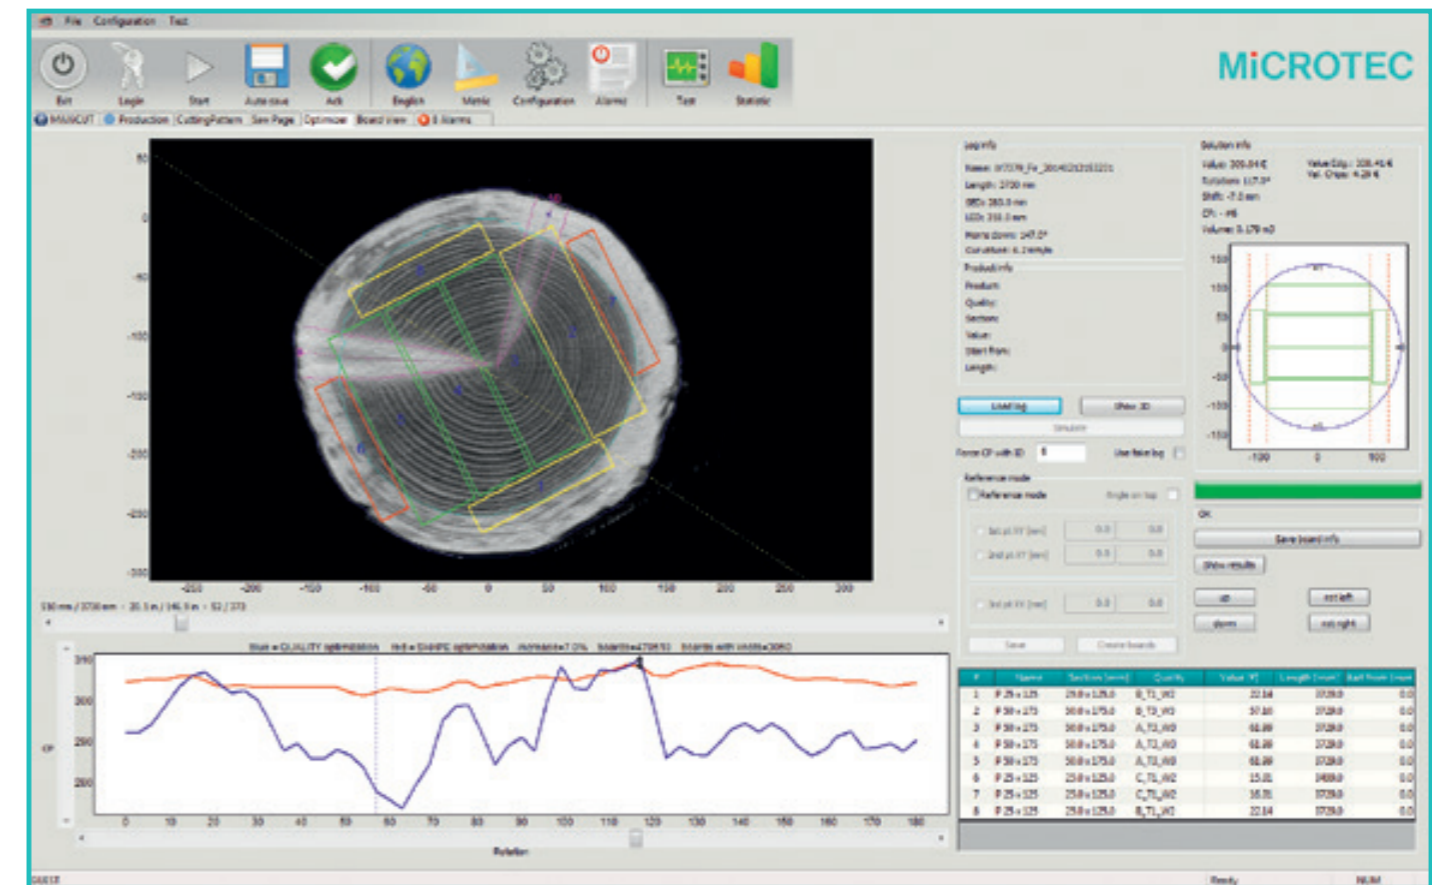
File Configuration Test

Exit Login Start Auto save Ack English Metric Configuration Alarms Test Statistic

MiCROTEC

MiXSCUT Production CuttingPattern Saw Page Optimizer Board view 0 Alarms

Log info
Name: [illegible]
Length: 3720 mm
SED: 283.0 mm
LED: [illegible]
Horns down: 147.0°
Curvature: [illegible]

Product info
Product:
Quality:
Section:
Value:
Start from:
Length:

Solution info
Value: 309.84 €
Rotation: 117.0°
Shift: -7.0 mm
CP: -95
Volume: 0.179 m3
Value Edg.: 308.41 €
Val. Chips: 4.28 €

Loading Show 3D
Simulate
Force CP with ID 0 Use fake log
Reference mode
Reference mode Single on top
1st pt XY [mm] 0.0 0.0
2nd pt XY [mm] 0.0 0.0
3rd pt XY [mm] 0.0 0.0
Save Create boards

OK
Save board info
Show results
up rot left
down rot right

50
0
-50
-100
-150
-200
-250
-300
-250 -200 -150 -100 -50 0 50 100 150 200 250 300

100
100
50
0
-50
-100
-150
-100 0 100

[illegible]

Blue = QUALITY optimization Red = SHAPE optimization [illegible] boards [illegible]

310
300
290
280
CP
0 10 20 30 40 50 60 70 80 90 100 110 120 130 140 150 160 170 180
Rotation

| # | Name | Section [mm] | Quality | Value [€] | Length [mm] | Start from [mm] |
|---|---|---|---|---|---|---|
| 1 | P 25 x 125 | 25.0 x 125.0 | B_T1_W2 | 22.14 | 3720.0 | 0.0 |
| 2 | P 50 x 175 | 50.0 x 175.0 | B_T3_W3 | 57.16 | 3720.0 | 0.0 |
| 3 | P 50 x 175 | 50.0 x 175.0 | A_T2_W0 | 61.89 | 3720.0 | 0.0 |
| 4 | P 50 x 175 | 50.0 x 175.0 | A_T2_W0 | 61.89 | 3720.0 | 0.0 |
| 5 | P 50 x 175 | 50.0 x 175.0 | A_T2_W0 | 61.89 | 3720.0 | 0.0 |
| 6 | P 25 x 125 | 25.0 x 125.0 | C_T1_W2 | 15.01 | 3400.0 | 0.0 |
| 7 | P 25 x 125 | 25.0 x 125.0 | C_T1_W2 | 16.11 | 3720.0 | 0.0 |
| 8 | P 25 x 125 | 25.0 x 125.0 | B_T1_W2 | 22.14 | 3720.0 | 0.0 |

GUEST Ready NUM